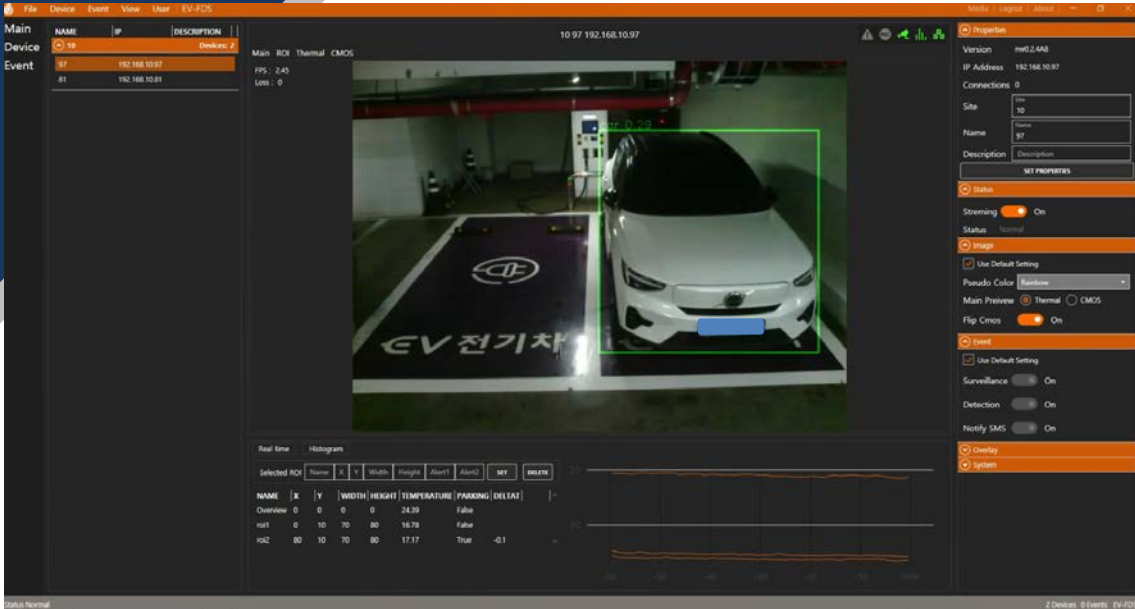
File Device Event View User EV-FOS

Media | Logout | About

Main
Device
Event

| NAME | IP | DESCRIPTION |
|---|---|---|
| 10 | | Devices: 2 |
| 97 | 192.168.10.97 | |
| 81 | 192.168.10.81 | |

10 97 192.168.10.97

Main ROI Thermal CMOS

FPS : 2.45
Loss : 0

EV 전기차

Real time Histogram

Selected ROI Name X Y Width Height Alert1 Alert2 SET DELETE

| NAME | X | Y | WIDTH | HEIGHT | TEMPERATURE | PARKING | DELTAT |
|---|---|---|---|---|---|---|---|
| Overview | 0 | 0 | 0 | 0 | 24.39 | False | |
| roi1 | 0 | 10 | 70 | 80 | 16.78 | False | |
| roi2 | 80 | 10 | 70 | 80 | 17.17 | True | -0.1 |

Properties
Version mw0.2.4A8
IP Address 192.168.10.97
Connections 0
Site 10
Name 97
Description Description
SET PROPERTIES

Status
Streming On
Status Normal

Image
Use Default Setting
Pseudo Color Rainbow
Main Preivew Thermal CMOS
Flip Cmos On

Event
Use Default Setting
Surveillance On
Detection On
Notify SMS On

Overlay
System

Status Normal
2 Devices 0 Events EV-FOS